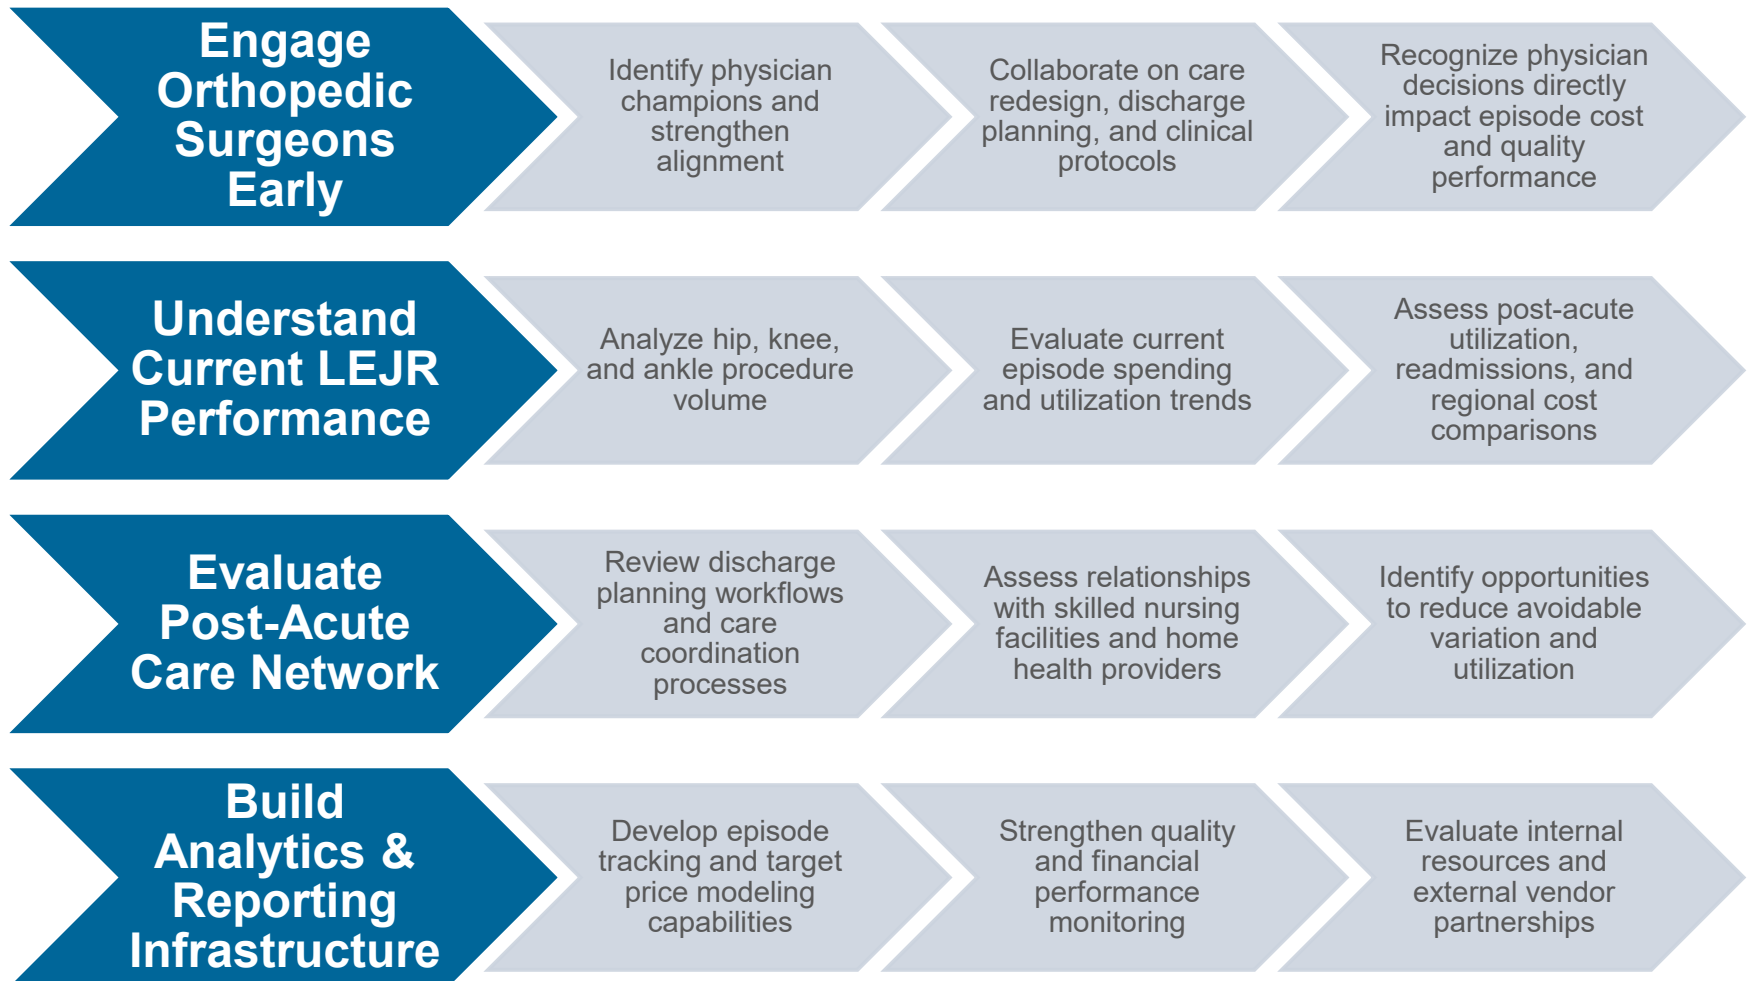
Engage Orthopedic Surgeons Early

Identify physician champions and strengthen alignment

Collaborate on care redesign, discharge planning, and clinical protocols

Recognize physician decisions directly impact episode cost and quality performance

Understand Current LEJR Performance

Analyze hip, knee, and ankle procedure volume

Evaluate current episode spending and utilization trends

Assess post-acute utilization, readmissions, and regional cost comparisons

Evaluate Post-Acute Care Network

Review discharge planning workflows and care coordination processes

Assess relationships with skilled nursing facilities and home health providers

Identify opportunities to reduce avoidable variation and utilization

Build Analytics & Reporting Infrastructure

Develop episode tracking and target price modeling capabilities

Strengthen quality and financial performance monitoring

Evaluate internal resources and external vendor partnerships